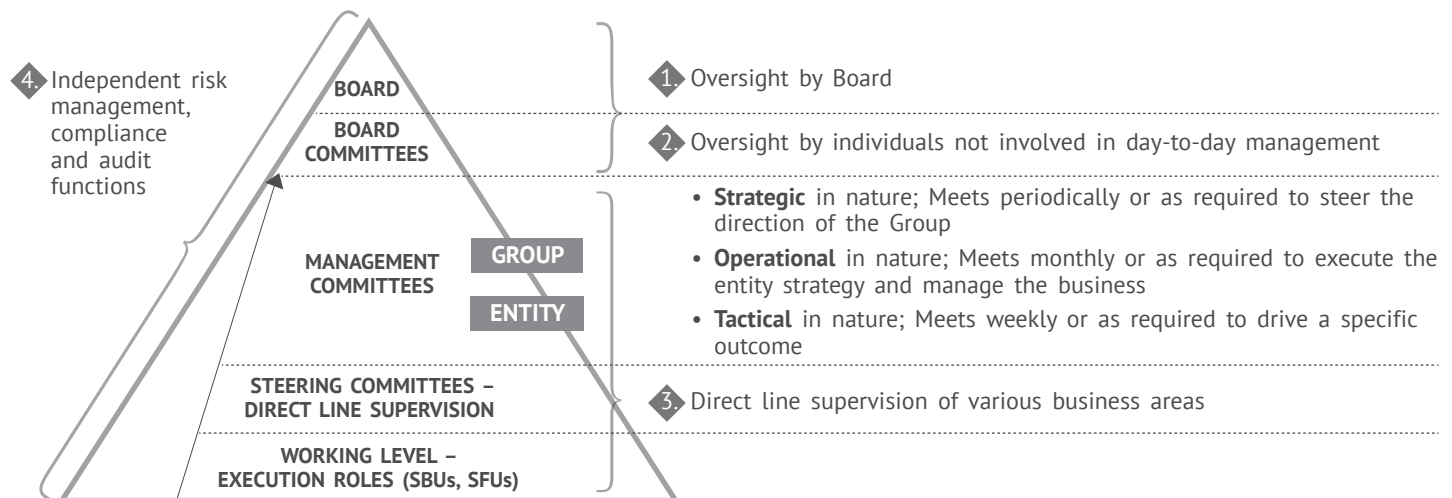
4. Independent risk management, compliance and audit functions

BOARD

BOARD COMMITTEES

MANAGEMENT COMMITTEES

GROUP

ENTITY

STEERING COMMITTEES – DIRECT LINE SUPERVISION

WORKING LEVEL – EXECUTION ROLES (SBUs, SFUs)

1. Oversight by Board

2. Oversight by individuals not involved in day-to-day management

• **Strategic** in nature; Meets periodically or as required to steer the direction of the Group

• **Operational** in nature; Meets monthly or as required to execute the entity strategy and manage the business

• **Tactical** in nature; Meets weekly or as required to drive a specific outcome

3. Direct line supervision of various business areas